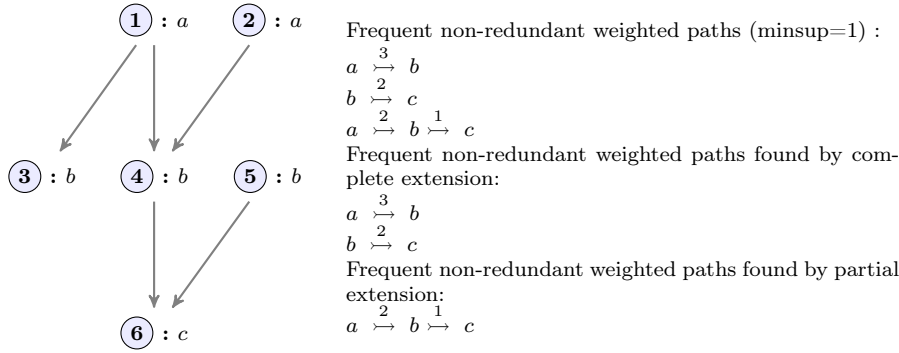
1 : $a$ 2 : $a$

3 : $b$ 4 : $b$ 5 : $b$

6 : $c$

Frequent non-redundant weighted paths (minsup=1) :
$a \overset{3}{\rightarrowtail} b$
$b \overset{2}{\rightarrowtail} c$
$a \overset{2}{\rightarrowtail} b \overset{1}{\rightarrowtail} c$
Frequent non-redundant weighted paths found by complete extension:
$a \overset{3}{\rightarrowtail} b$
$b \overset{2}{\rightarrowtail} c$
Frequent non-redundant weighted paths found by partial extension:
$a \overset{2}{\rightarrowtail} b \overset{1}{\rightarrowtail} c$